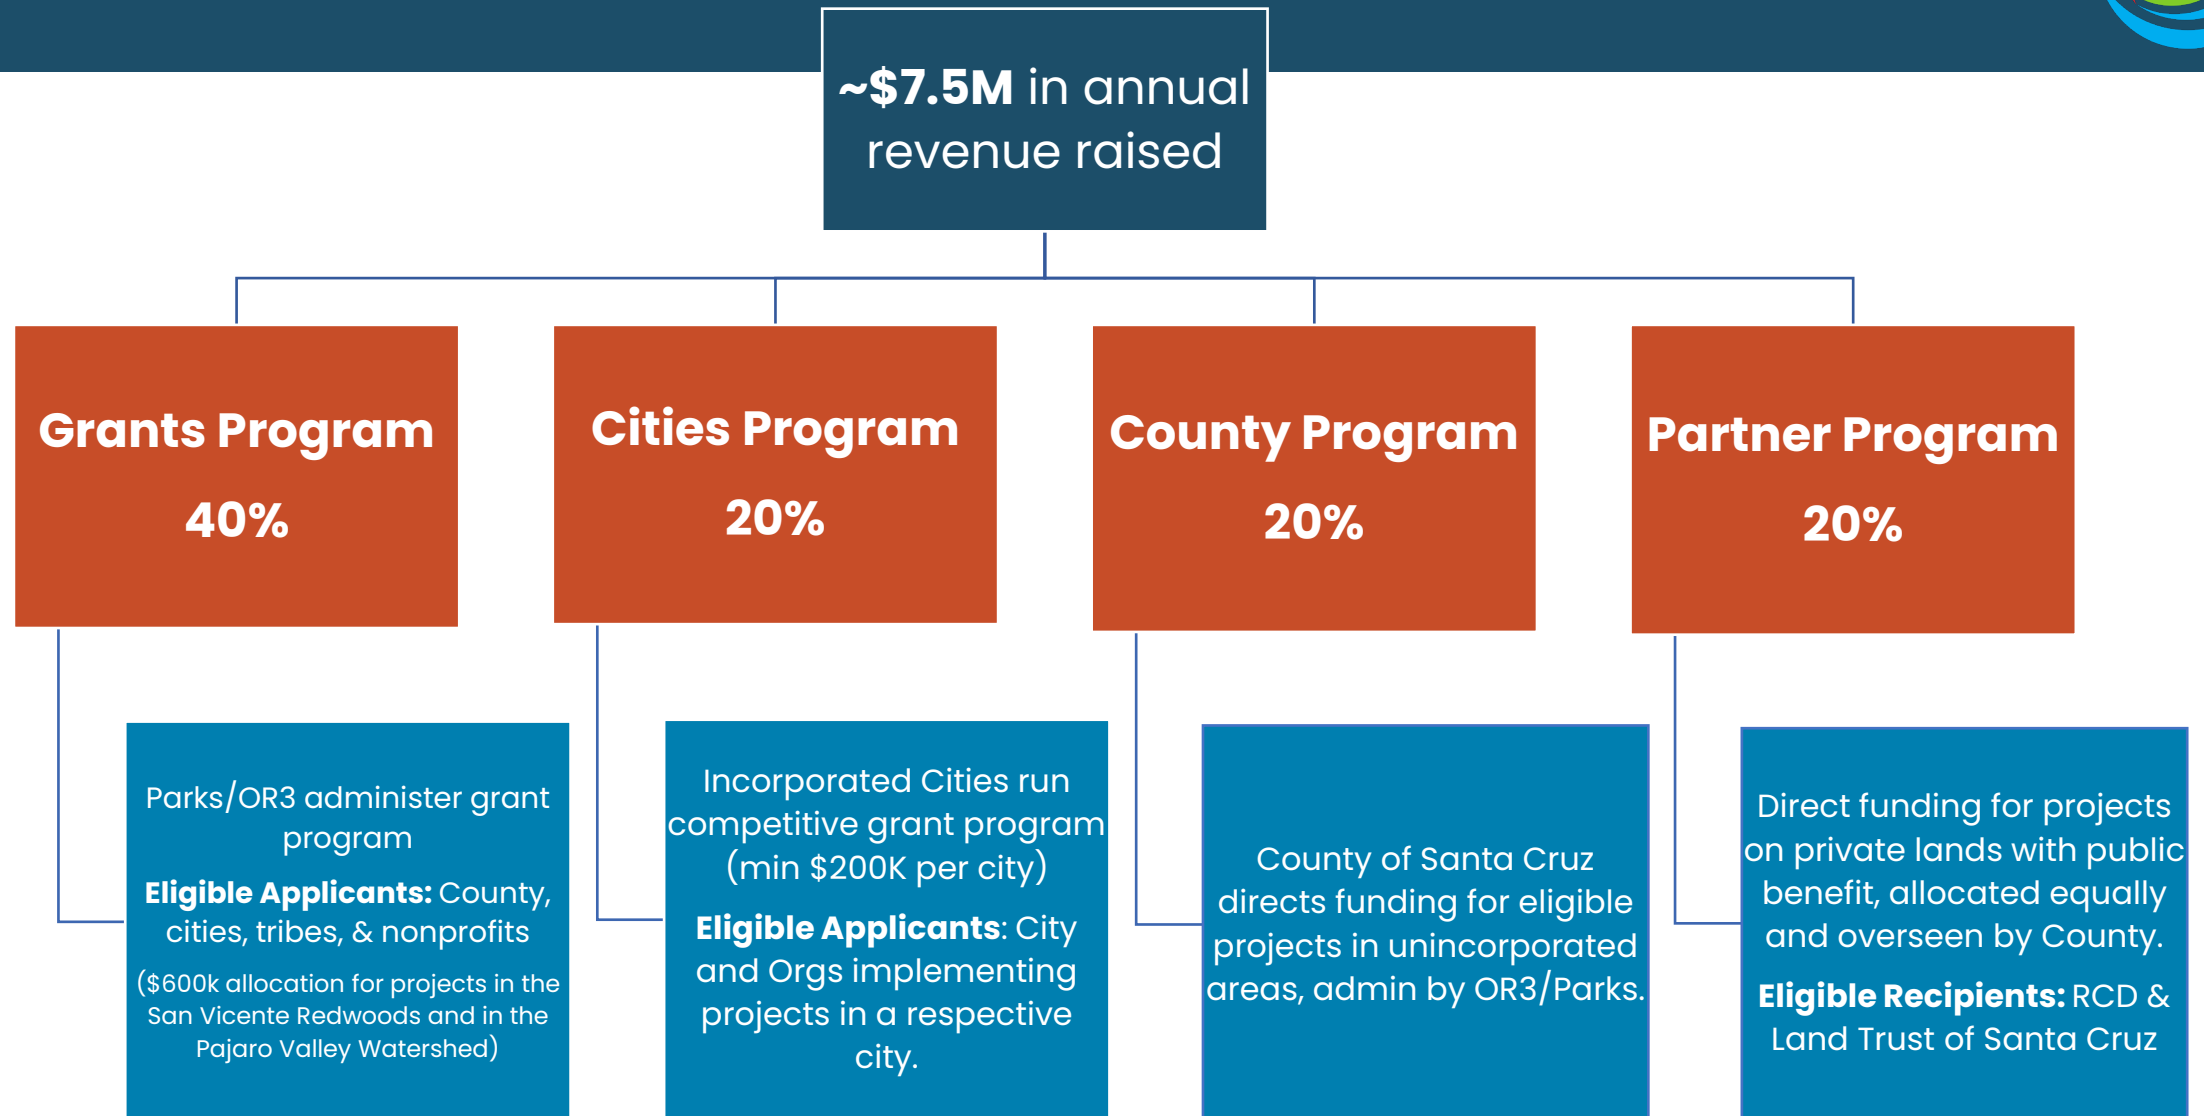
**~$7.5M** in annual revenue raised

**Grants Program**

**40%**

**Cities Program**

**20%**

**County Program**

**20%**

**Partner Program**

**20%**

Parks/OR3 administer grant program

**Eligible Applicants:** County, cities, tribes, & nonprofits

($600k allocation for projects in the San Vicente Redwoods and in the Pajaro Valley Watershed)

Incorporated Cities run competitive grant program (min $200K per city)

**Eligible Applicants**: City and Orgs implementing projects in a respective city.

County of Santa Cruz directs funding for eligible projects in unincorporated areas, admin by OR3/Parks.

Direct funding for projects on private lands with public benefit, allocated equally and overseen by County.

**Eligible Recipients:** RCD & Land Trust of Santa Cruz